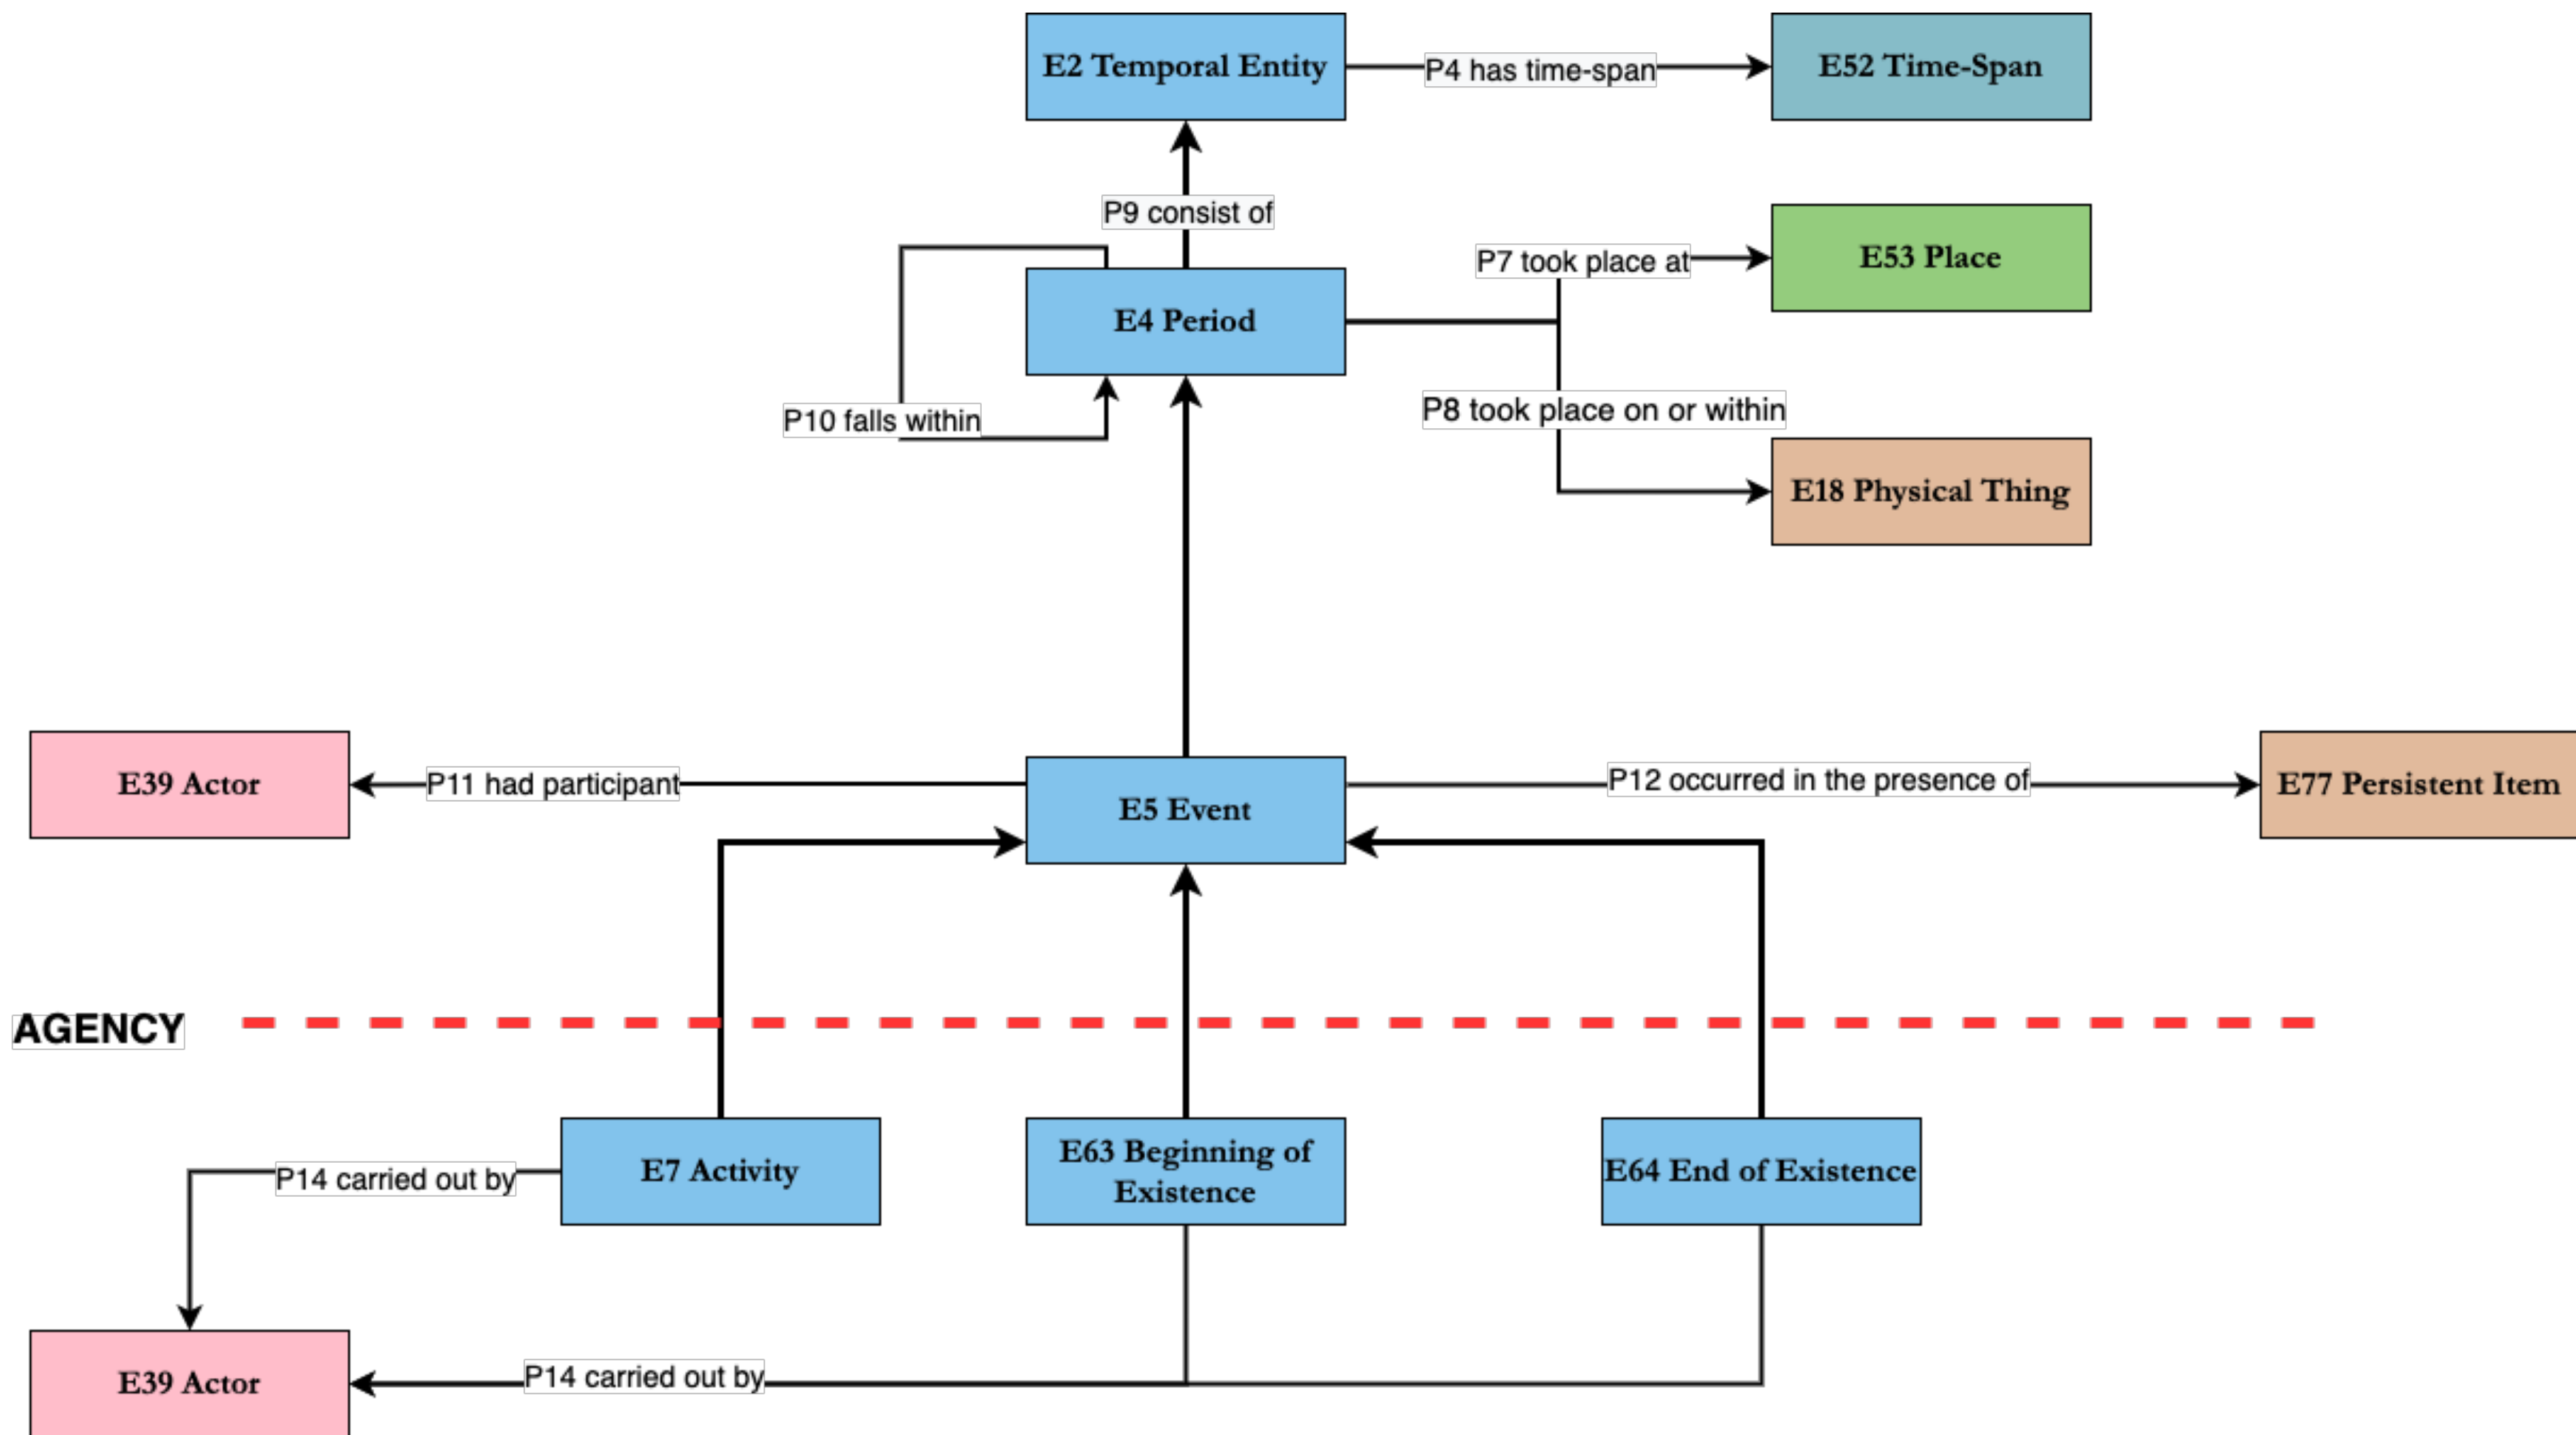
E2 Temporal Entity

P4 has time-span

E52 Time-Span

P9 consist of

E53 Place

P7 took place at

E4 Period

P10 falls within

P8 took place on or within

E18 Physical Thing

E39 Actor

P11 had participant

E5 Event

P12 occurred in the presence of

E77 Persistent Item

AGENCY

P14 carried out by

E7 Activity

E63 Beginning of Existence

E64 End of Existence

E39 Actor

P14 carried out by